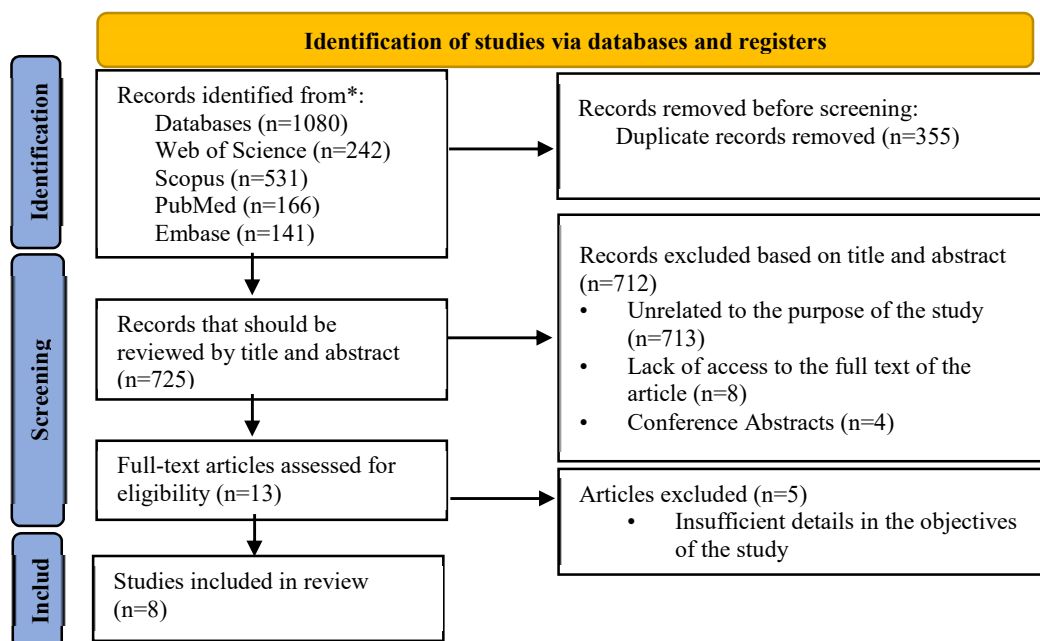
Identification of studies via databases and registers

Identification

Records identified from*:
Databases (n=1080)
Web of Science (n=242)
Scopus (n=531)
PubMed (n=166)
Embase (n=141)

Records removed before screening:
Duplicate records removed (n=355)

Screening

Records that should be reviewed by title and abstract (n=725)

Records excluded based on title and abstract (n=712)
• Unrelated to the purpose of the study (n=713)
• Lack of access to the full text of the article (n=8)
• Conference Abstracts (n=4)

Full-text articles assessed for eligibility (n=13)

Articles excluded (n=5)
• Insufficient details in the objectives of the study

Includ

Studies included in review (n=8)